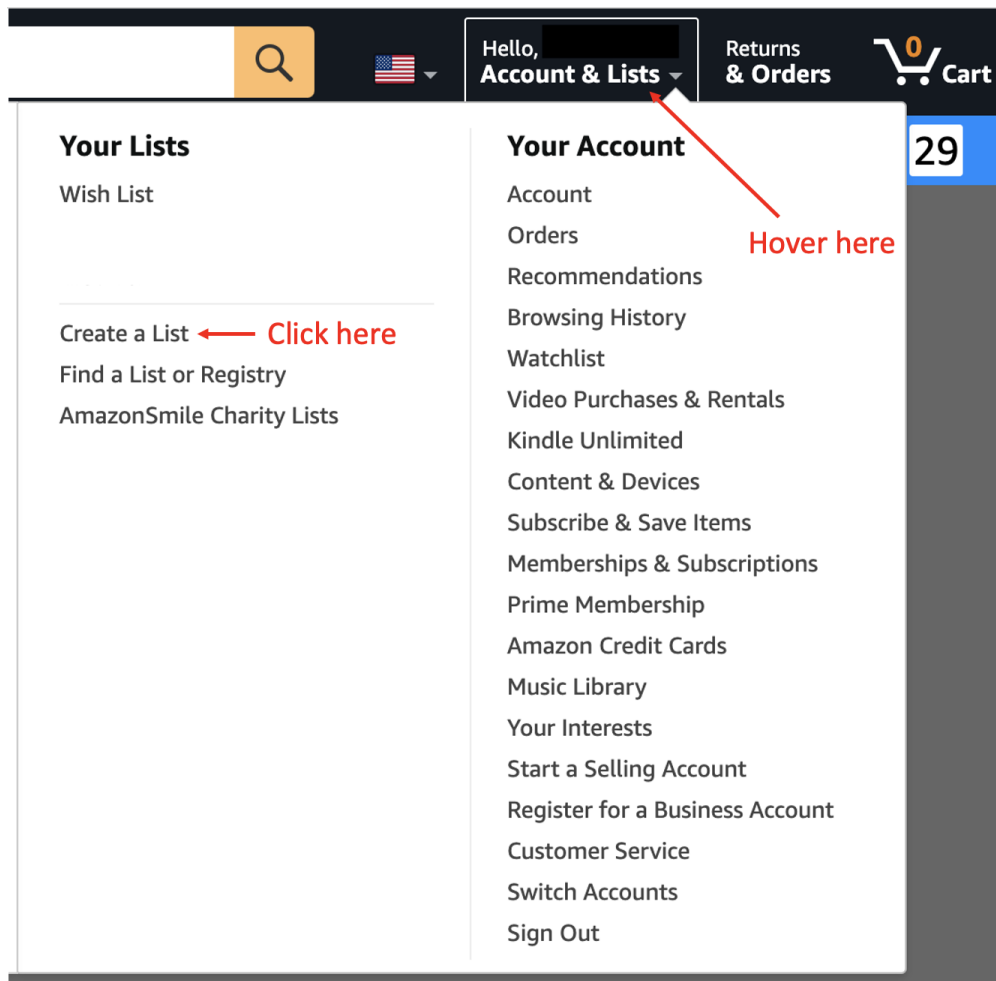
Hello,
Account & Lists

Returns
& Orders

0
Cart

29

Your Lists
Wish List

Create a List
Click here
Find a List or Registry
AmazonSmile Charity Lists

Your Account
Account
Orders
Hover here
Recommendations
Browsing History
Watchlist
Video Purchases & Rentals
Kindle Unlimited
Content & Devices
Subscribe & Save Items
Memberships & Subscriptions
Prime Membership
Amazon Credit Cards
Music Library
Your Interests
Start a Selling Account
Register for a Business Account
Customer Service
Switch Accounts
Sign Out